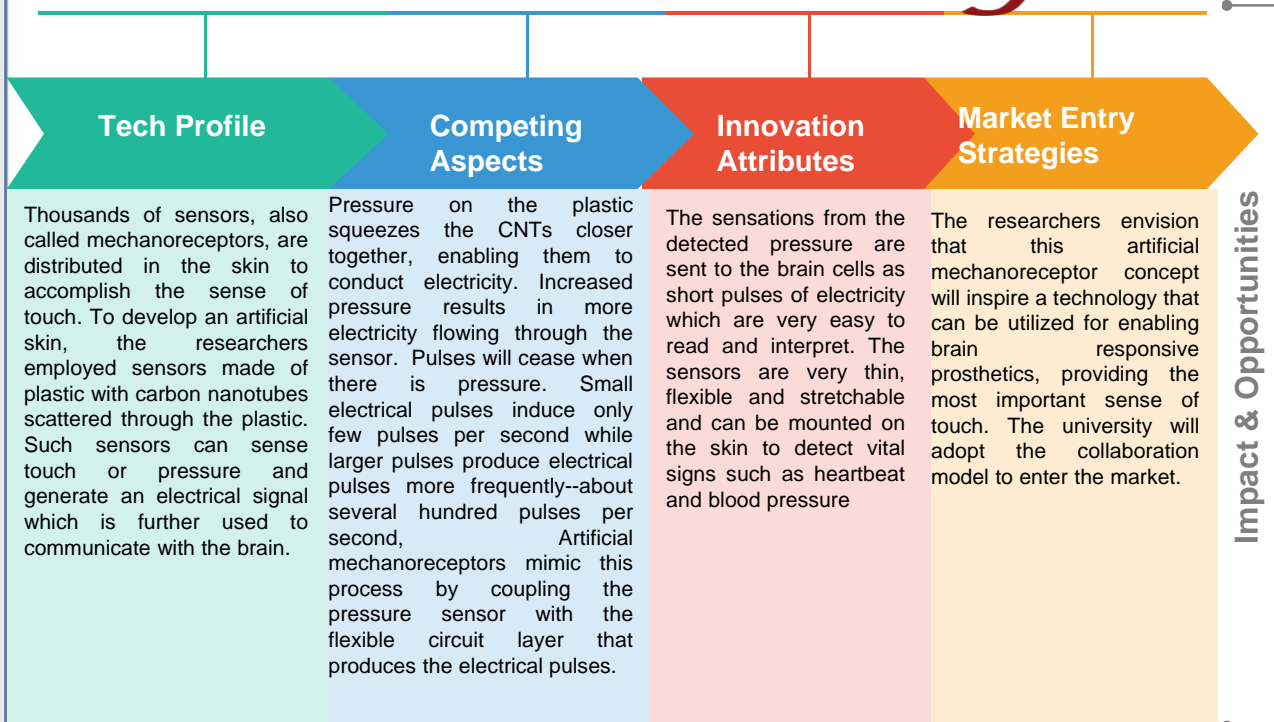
Tech Profile

Thousands of sensors, also called mechanoreceptors, are distributed in the skin to accomplish the sense of touch. To develop an artificial skin, the researchers employed sensors made of plastic with carbon nanotubes scattered through the plastic. Such sensors can sense touch or pressure and generate an electrical signal which is further used to communicate with the brain.

Competing Aspects

Pressure on the plastic squeezes the CNTs closer together, enabling them to conduct electricity. Increased pressure results in more electricity flowing through the sensor. Pulses will cease when there is pressure. Small electrical pulses induce only few pulses per second while larger pulses produce electrical pulses more frequently--about several hundred pulses per second, Artificial mechanoreceptors mimic this process by coupling the pressure sensor with the flexible circuit layer that produces the electrical pulses.

Innovation Attributes

The sensations from the detected pressure are sent to the brain cells as short pulses of electricity which are very easy to read and interpret. The sensors are very thin, flexible and stretchable and can be mounted on the skin to detect vital signs such as heartbeat and blood pressure

Market Entry Strategies

The researchers envision that this artificial mechanoreceptor concept will inspire a technology that can be utilized for enabling brain responsive prosthetics, providing the most important sense of touch. The university will adopt the collaboration model to enter the market.

Impact & Opportunities